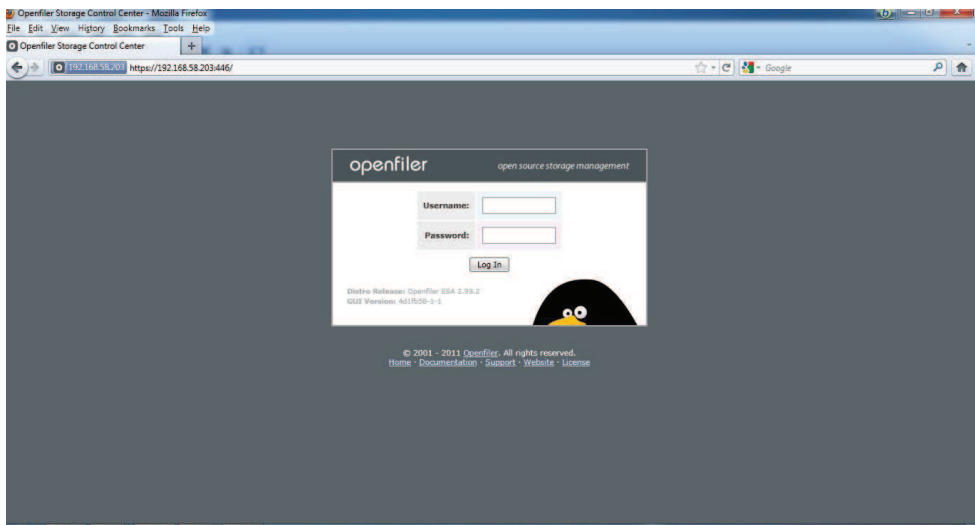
Openfiler Storage Control Center - Mozilla Firefox

File Edit View History Bookmarks Tools Help

Openfiler Storage Control Center +

192.168.58.203 https://192.168.58.203:446/

Google

openfiler open source storage management

Username:

Password:

Log In

Distro Release: Openfiler ESA 2.99.2
GUI Version: 4d1fb58-1-1

© 2001 - 2011 Openfiler. All rights reserved.
Home · Documentation · Support · Website · License